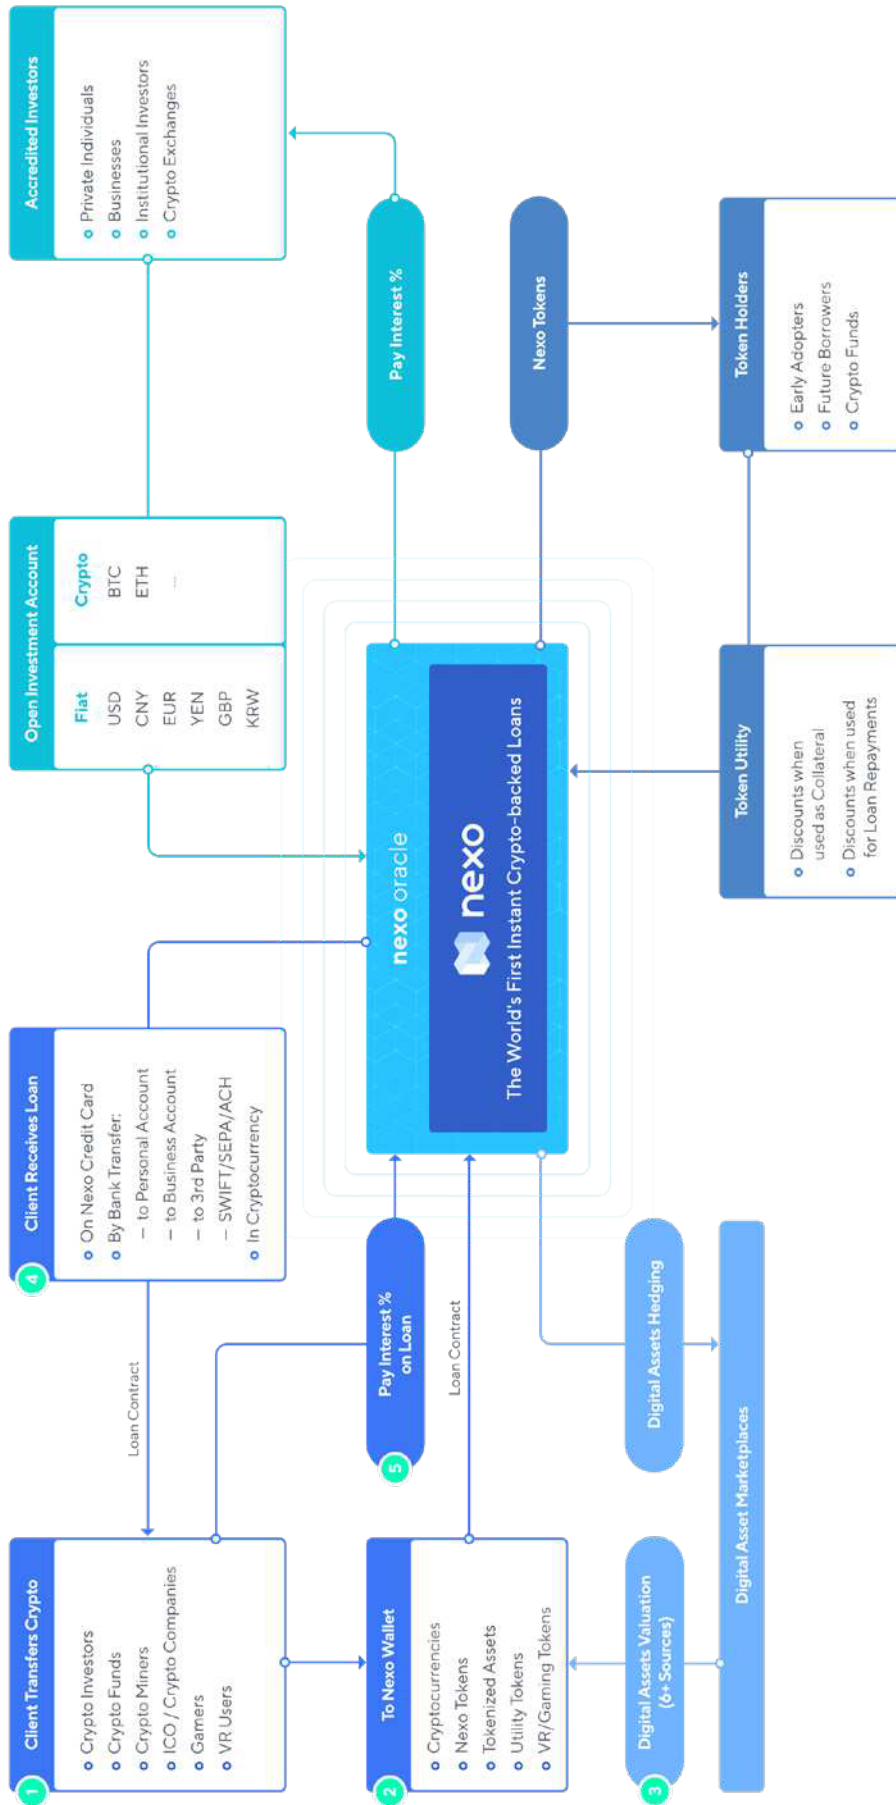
1 Client Transfers Crypto
Crypto Investors
Crypto Funds
Crypto Miners
ICO / Crypto Companies
Gamers
VR Users

2 To Nexo Wallet
Cryptocurrencies
Nexo Tokens
Tokenized Assets
Utility Tokens
VR/Gaming Tokens

3 Digital Assets Valuation (6+ Sources)

Digital Asset Marketplaces

Loan Contract

5 Pay Interest % on Loan

Loan Contract

4 Client Receives Loan
On Nexo Credit Card
By Bank Transfer:
– to Personal Account
– to Business Account
– to 3rd Party
– SWIFT/SEPA/ACH
In Cryptocurrency

Digital Assets Hedging

nexo oracle
nexo
The World's First Instant Crypto-backed Loans

Open Investment Account
Fiat
USD
CNY
EUR
YEN
GBP
KRW
Crypto
BTC
ETH
...

Token Utility
Discounts when used as Collateral
Discounts when used for Loan Repayments

Accredited Investors
Private Individuals
Businesses
Institutional Investors
Crypto Exchanges

Pay Interest %

Nexo Tokens

Token Holders
Early Adopters
Future Borrowers
Crypto Funds